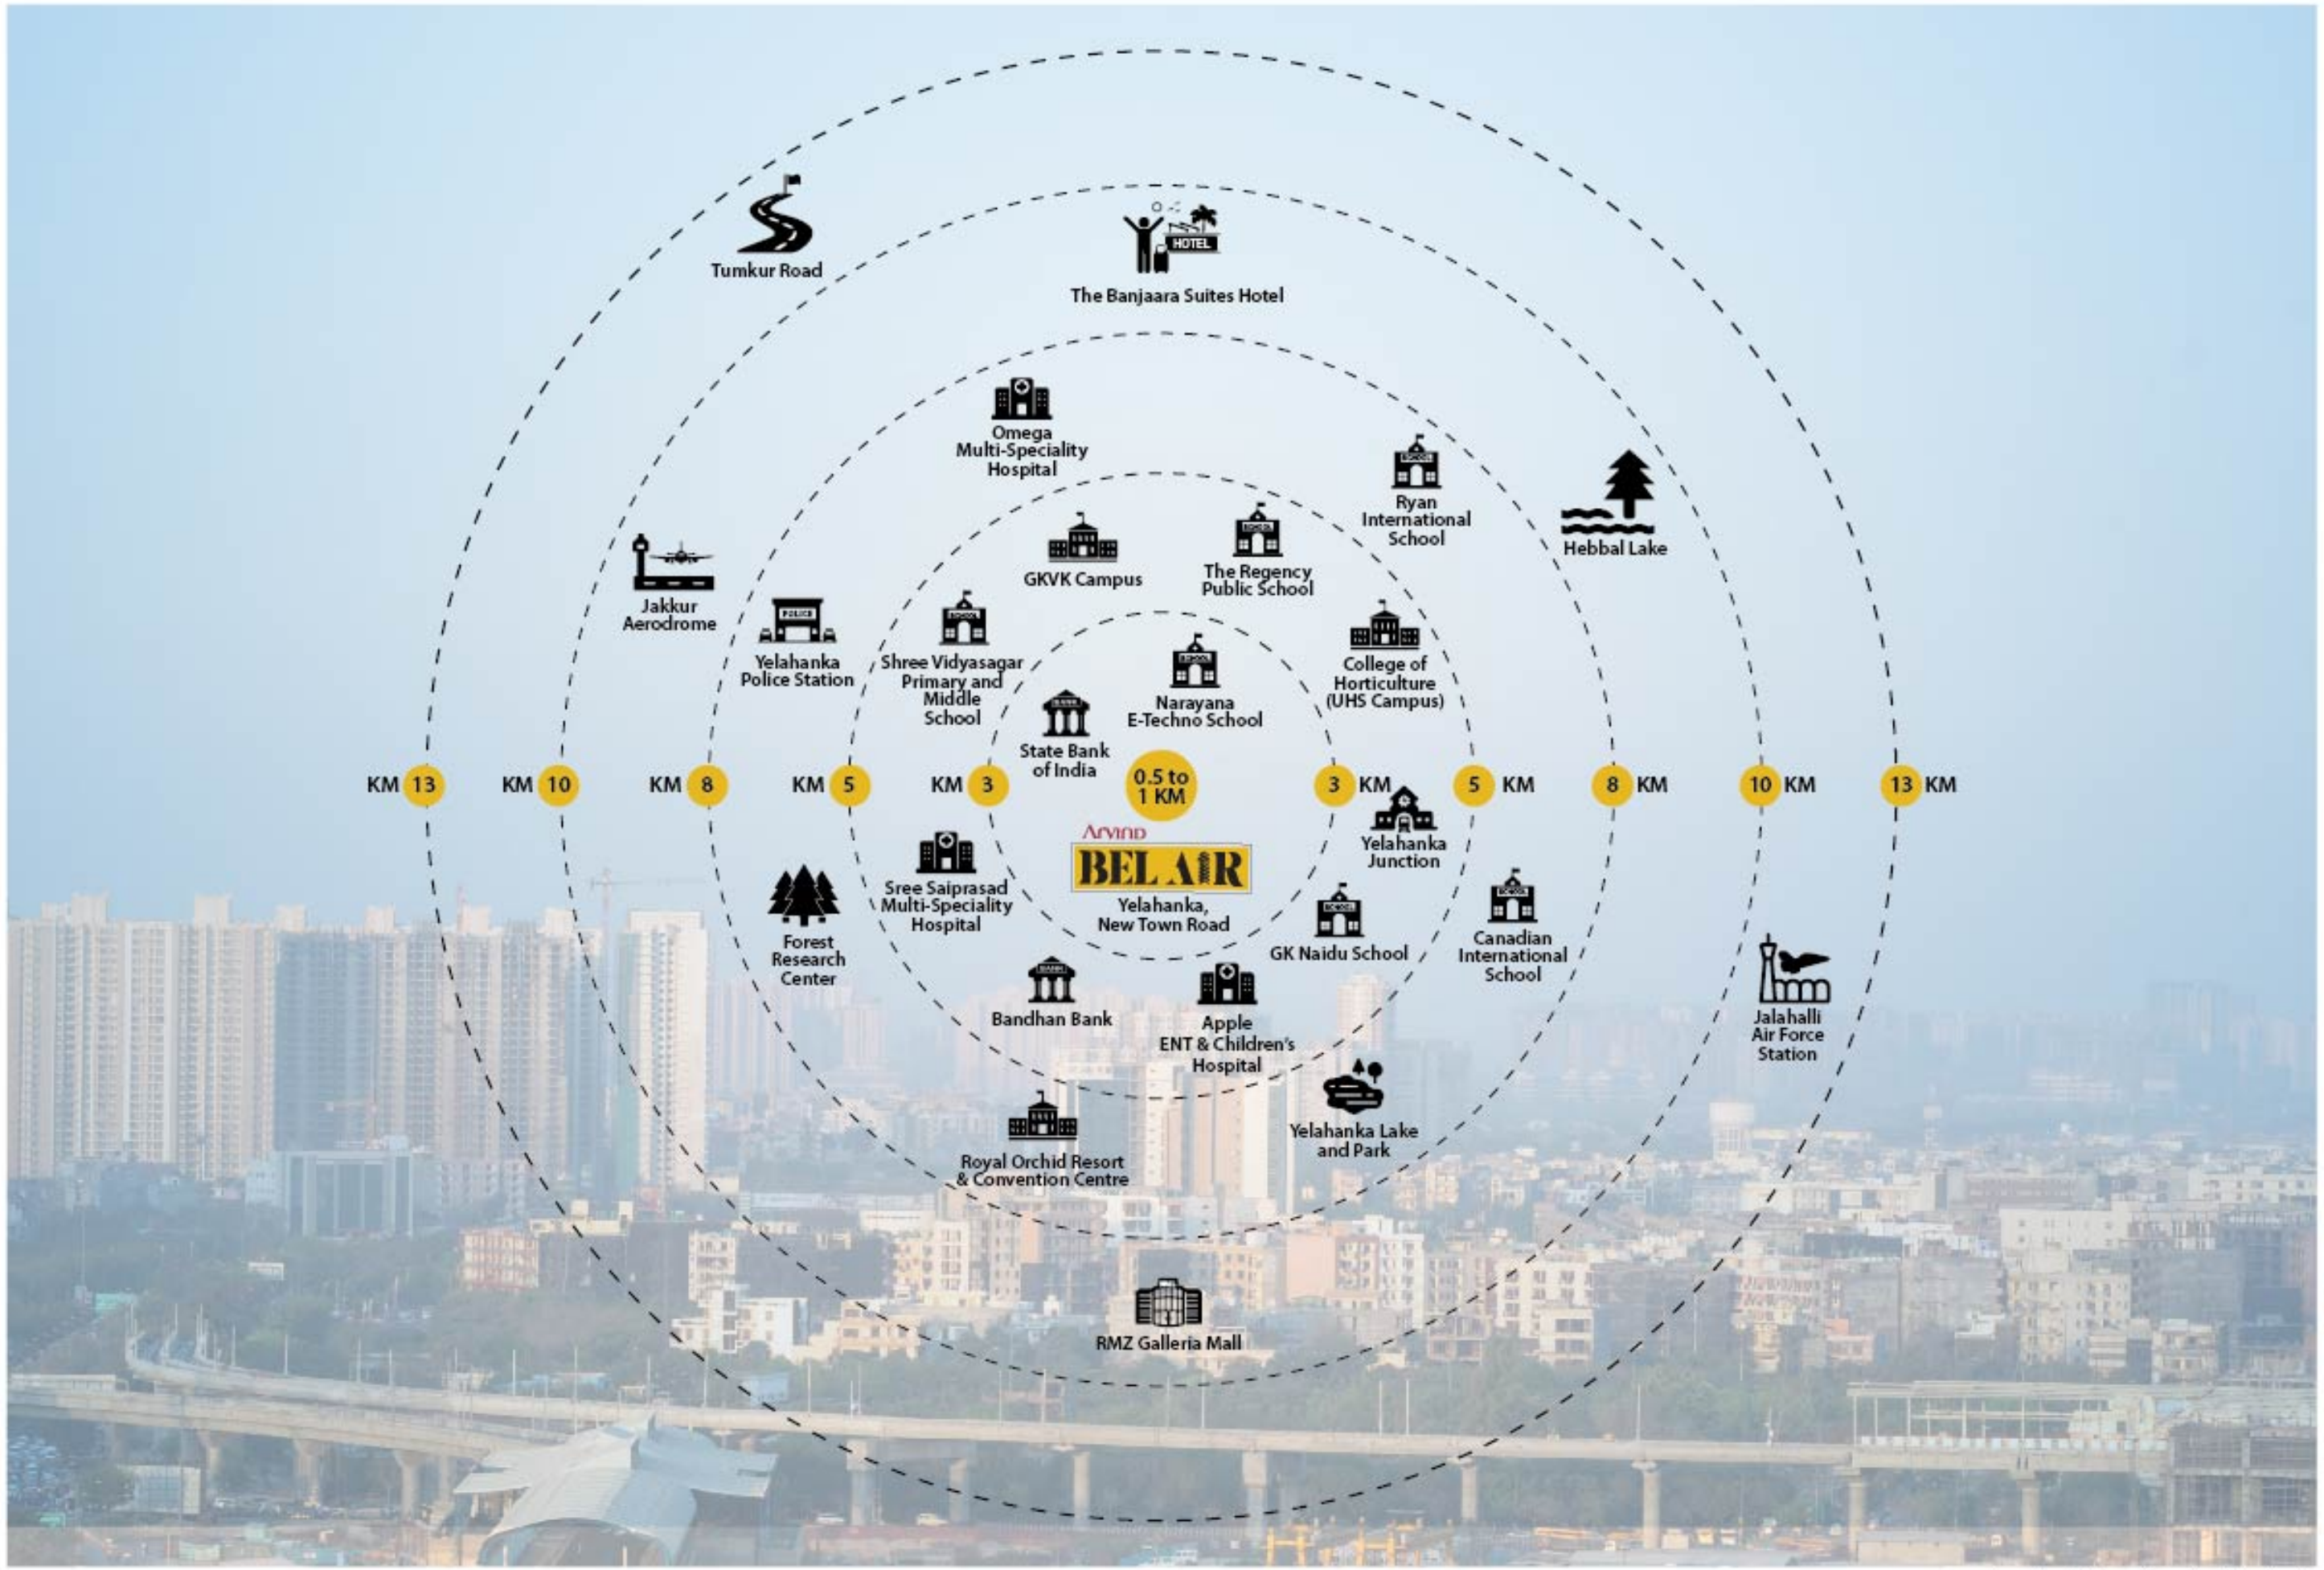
Tumkur Road

HOTEL

The Banjaara Suites Hotel

Omega Multi-Speciality Hospital

Ryan International School

Hebbal Lake

GKVK Campus

The Regency Public School

Jakkur Aerodrome

POLICE

Yelahanka Police Station

Shree Vidyasagar Primary and Middle School

College of Horticulture (UHS Campus)

Narayana E-Techno School

State Bank of India

KM 13 KM 10 KM 8 KM 5 KM 3 0.5 to 1 KM 3 KM 5 KM 8 KM 10 KM 13 KM

Yelahanka Junction

Arvind

BEL AIR

Yelahanka, New Town Road

Sree Saiprasad Multi-Speciality Hospital

Forest Research Center

GK Naidu School

Canadian International School

Jalahalli Air Force Station

Bandhan Bank

Apple ENT & Children's Hospital

Yelahanka Lake and Park

Royal Orchid Resort & Convention Centre

RMZ Galleria Mall